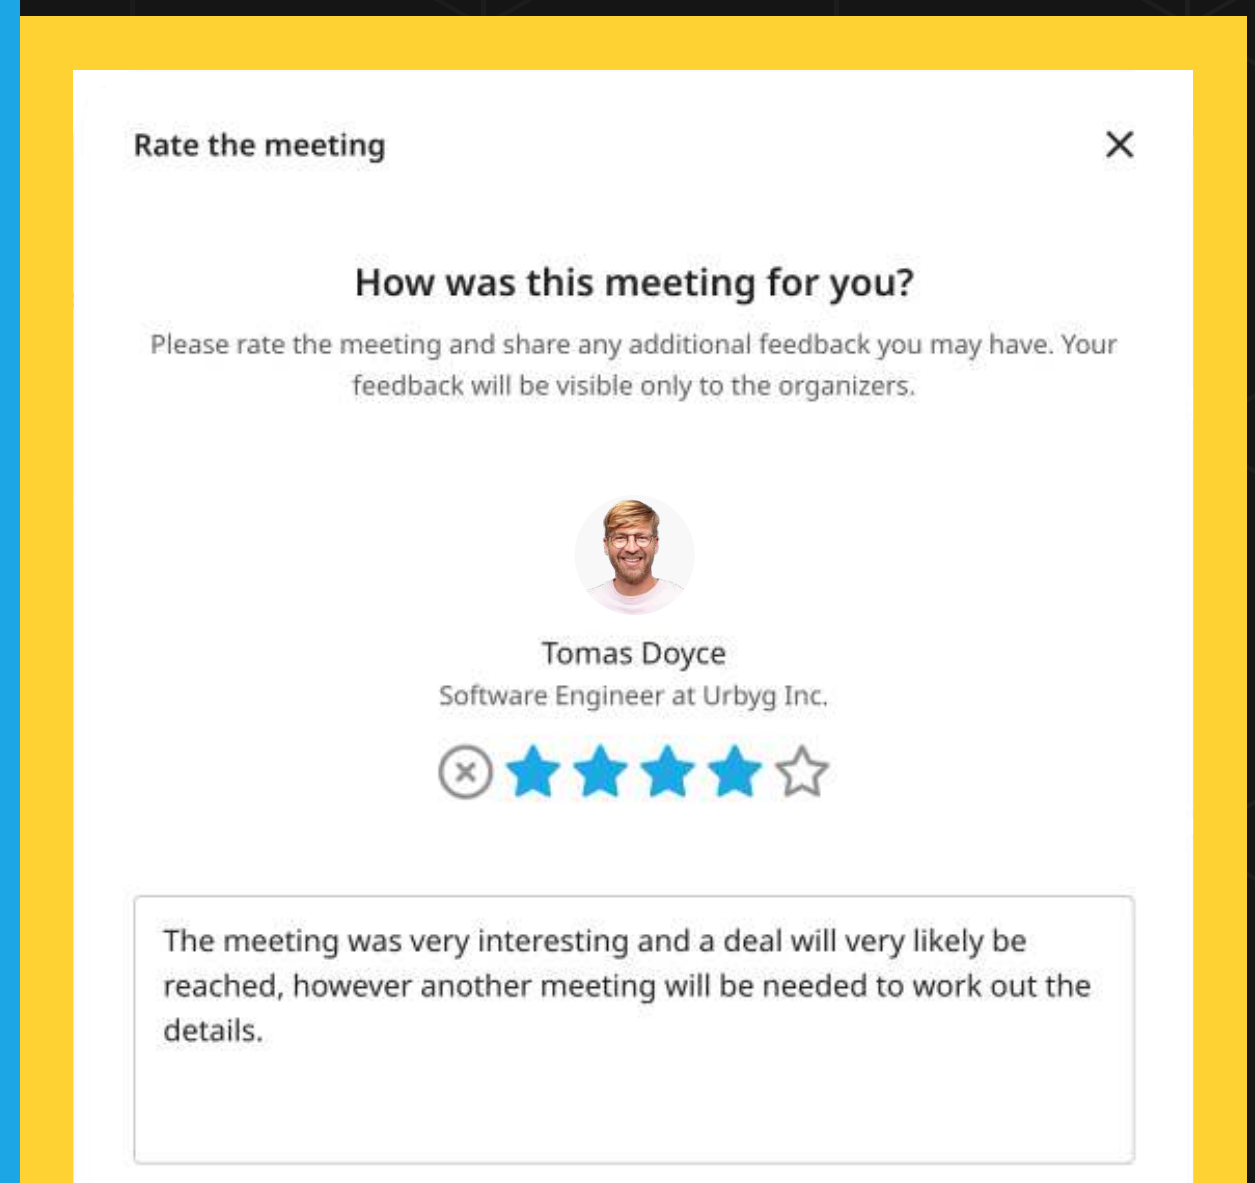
Rate the meeting

×

How was this meeting for you?

Please rate the meeting and share any additional feedback you may have. Your feedback will be visible only to the organizers.

Tomas Doyce

Software Engineer at Urbyg Inc.

The meeting was very interesting and a deal will very likely be reached, however another meeting will be needed to work out the details.